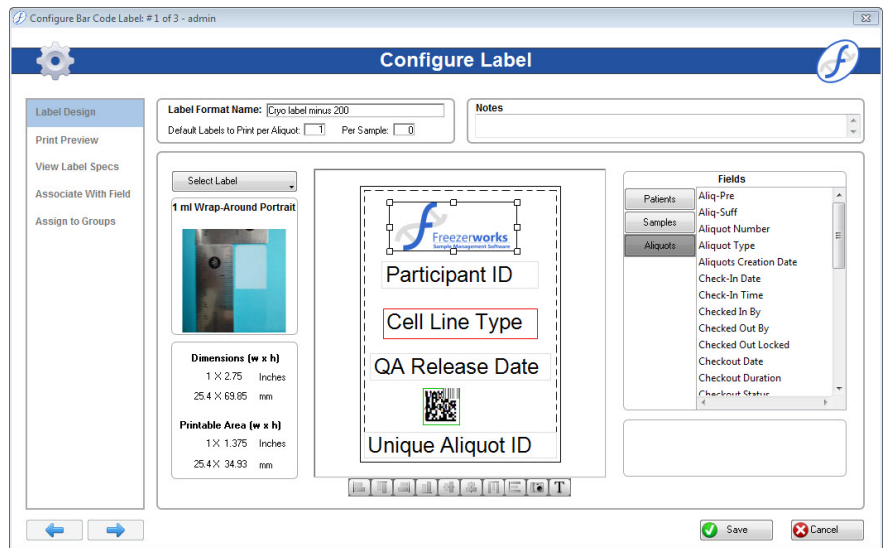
Configure Bar Code Label: # 1 of 3 - admin

Configure Label

Label Design
Print Preview
View Label Specs
Associate With Field
Assign to Groups

Label Format Name: Ciyo label minus 200
Default Labels to Print per Aliquot: 1 Per Sample: 0

Notes

Select Label
1 ml Wrap-Around Portrait

Dimensions (w x h)
1 X 2.75 Inches
25.4 X 69.85 mm
Printable Area (w x h)
1 X 1.375 Inches
25.4 X 34.93 mm

Freezerworks
Sample Management Software
Participant ID
Cell Line Type
QA Release Date
Unique Aliquot ID

Fields
Patients
Samples
Aliquots
Aliq-Pre
Aliq-Suff
Aliquot Number
Aliquot Type
Aliquots Creation Date
Check-In Date
Check-In Time
Checked In By
Checked Out By
Checked Out Locked
Checkout Date
Checkout Duration
Checkout Status

Save
Cancel